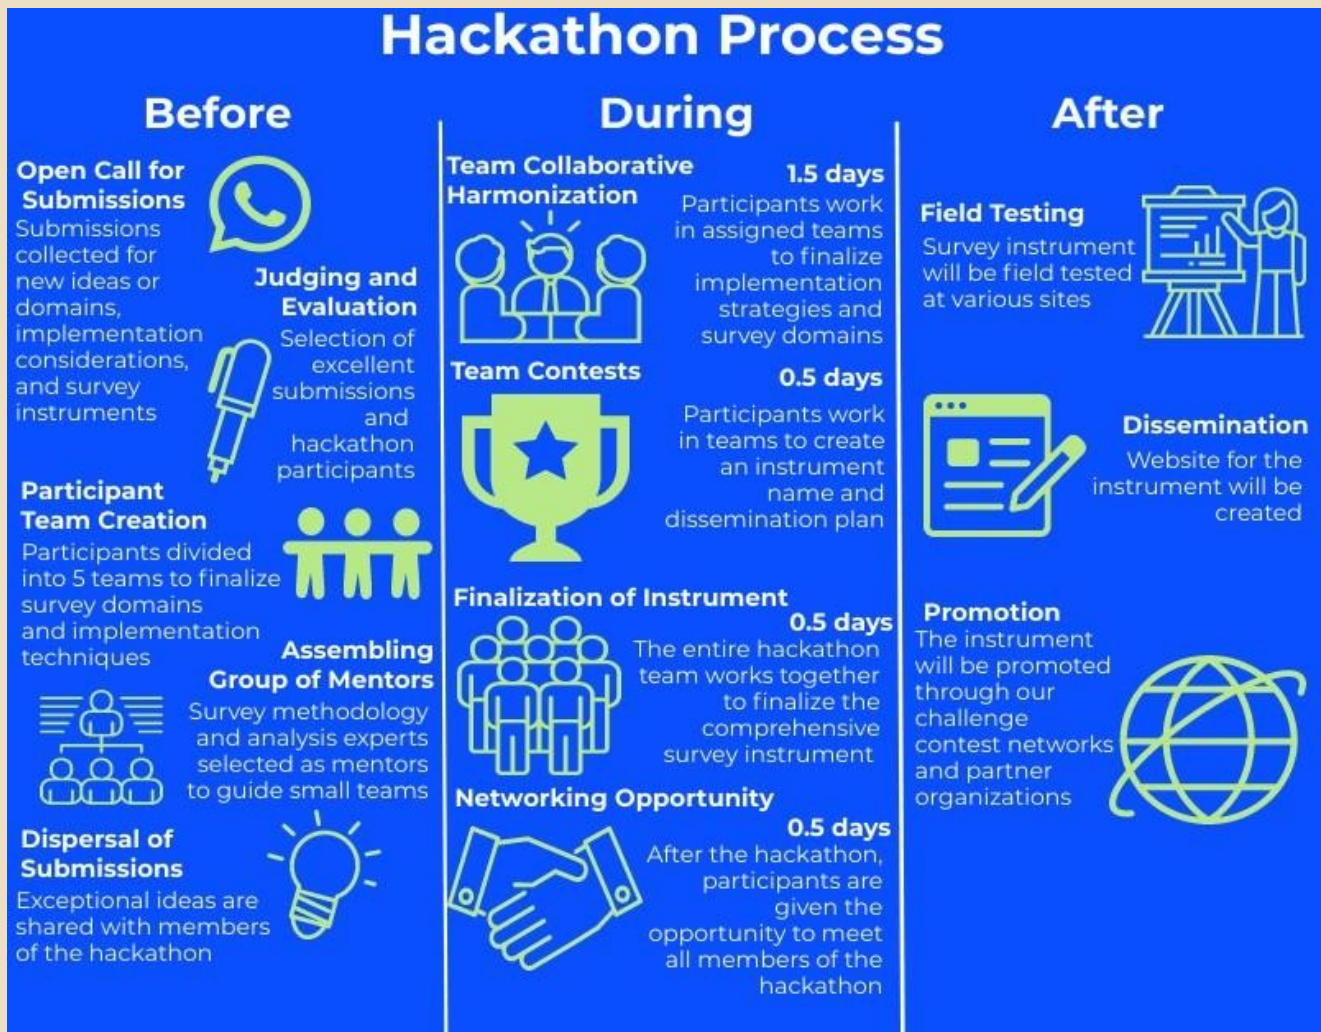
Hackathon Process

Before

Open Call for Submissions
Submissions collected for new ideas or domains, implementation considerations, and survey instruments

Judging and Evaluation
Selection of excellent submissions and hackathon participants

Participant Team Creation
Participants divided into 5 teams to finalize survey domains and implementation techniques

Assembling Group of Mentors
Survey methodology and analysis experts selected as mentors to guide small teams

Dispersal of Submissions
Exceptional ideas are shared with members of the hackathon

During

Team Collaborative Harmonization
1.5 days
Participants work in assigned teams to finalize implementation strategies and survey domains

Team Contests
0.5 days
Participants work in teams to create an instrument name and dissemination plan

Finalization of Instrument
0.5 days
The entire hackathon team works together to finalize the comprehensive survey instrument

Networking Opportunity
0.5 days
After the hackathon, participants are given the opportunity to meet all members of the hackathon

After

Field Testing
Survey instrument will be field tested at various sites

Dissemination
Website for the instrument will be created

Promotion
The instrument will be promoted through our challenge contest networks and partner organizations